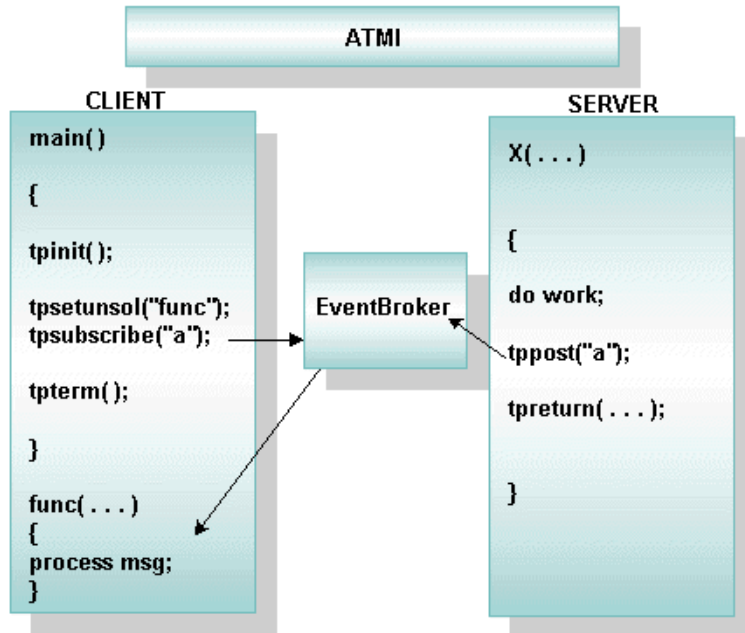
ATMI

CLIENT

main( )

{

tpinit( );

tpsetunsol("func");
tpsubscribe("a");

tpterm( );

}

func( . . . )
{
process msg;
}

EventBroker

SERVER

X( . . . )

{

do work;

tppost("a");

tpreturn( . . . );

}